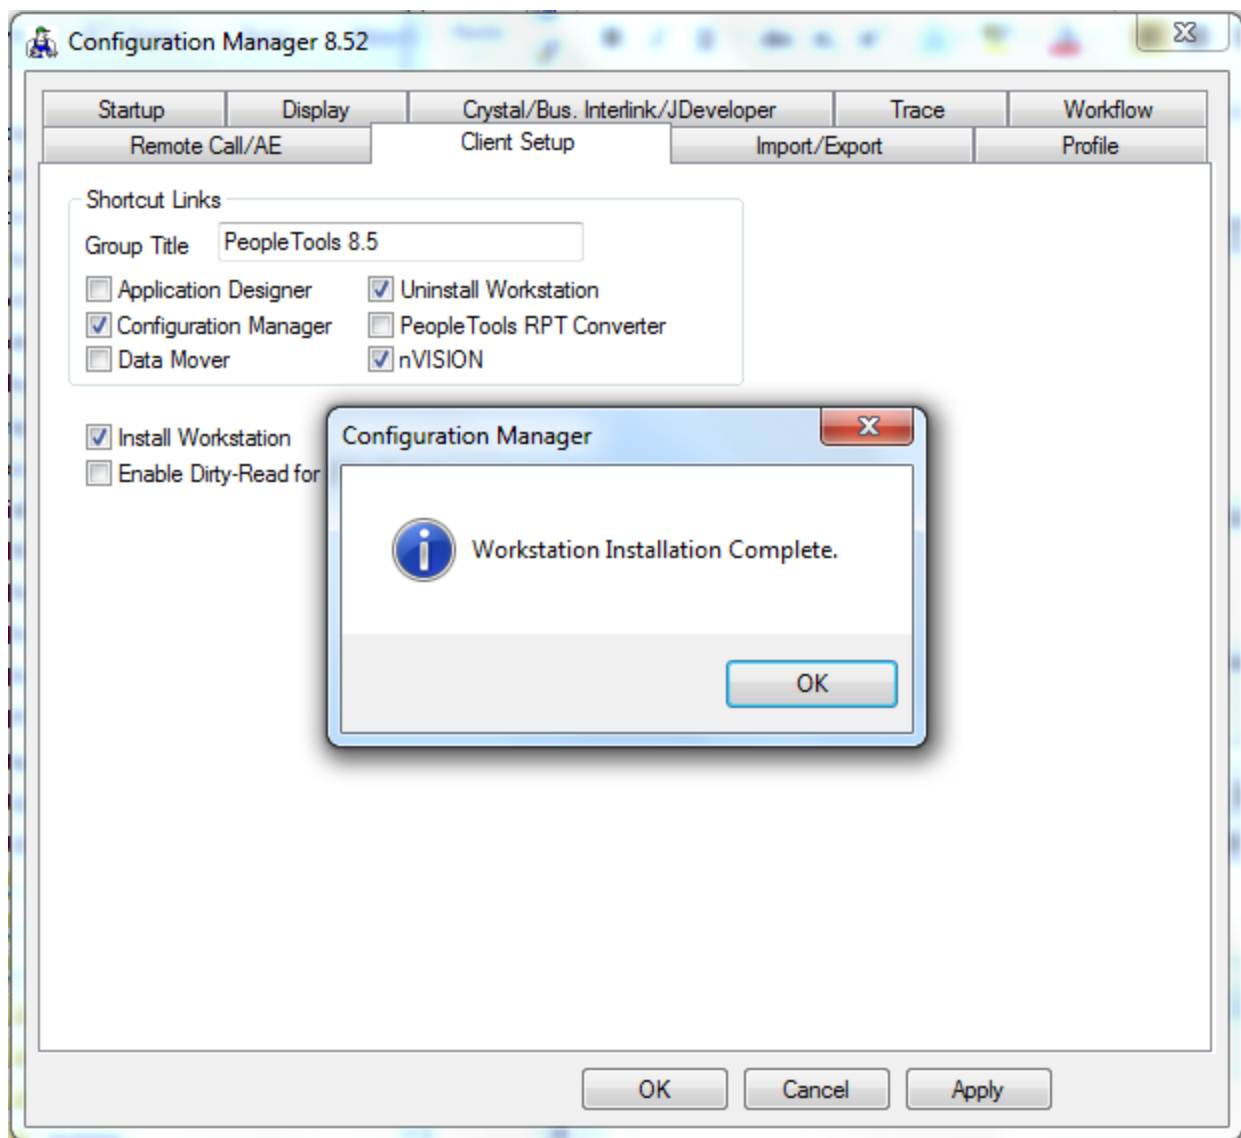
Configuration Manager 8.52

Startup | Display | Crystal/Bus. Interlink/JDeveloper | Trace | Workflow
Remote Call/AE | Client Setup | Import/Export | Profile

Shortcut Links
Group Title PeopleTools 8.5
Application Designer
Uninstall Workstation
Configuration Manager
PeopleTools RPT Converter
Data Mover
nVISION

Install Workstation
Enable Dirty-Read for

Configuration Manager
Workstation Installation Complete.
OK

OK Cancel Apply